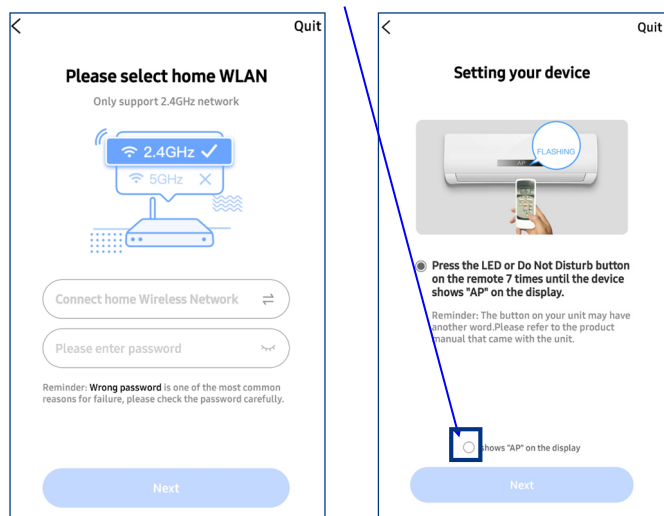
<
Quit

Please select home WLAN

Only support 2.4GHz network

2.4GHz ✓

5GHz ✕

Connect home Wireless Network

Please enter password

Reminder: **Wrong password** is one of the most common reasons for failure, please check the password carefully.

Next

<
Quit

Setting your device

FLASHING

AP

Press the LED or Do Not Disturb button on the remote 7 times until the device shows "AP" on the display.

Reminder: The button on your unit may have another word.Please refer to the product manual that came with the unit.

shows "AP" on the display

Next